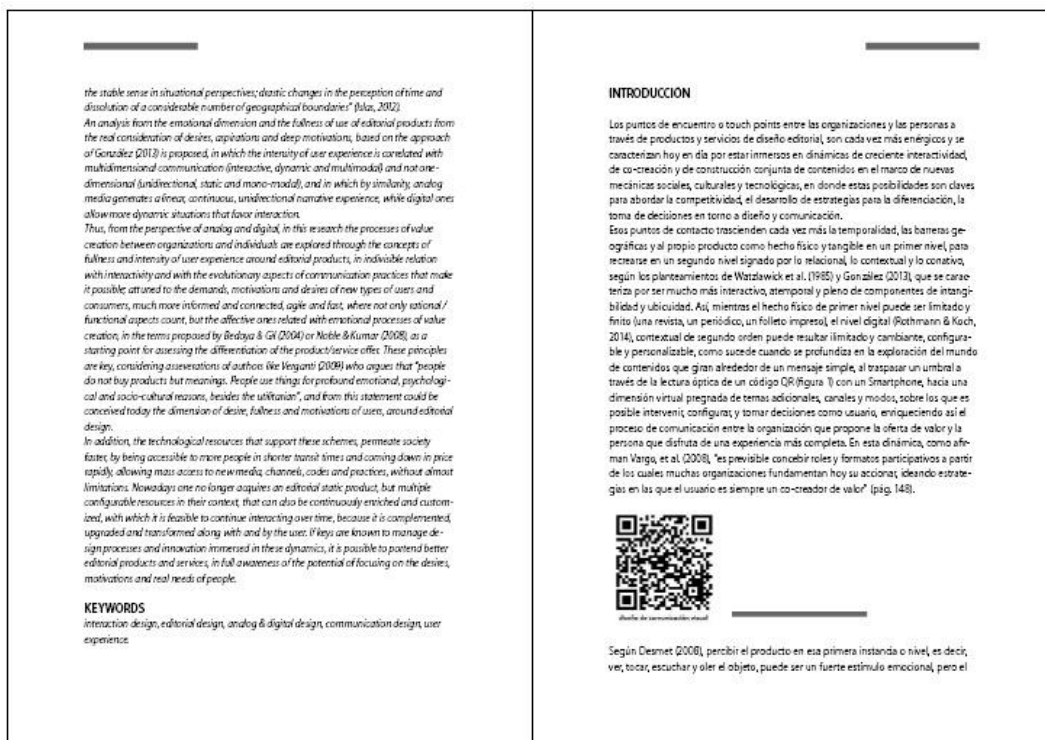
the stable sense in situational perspectives; drastic changes in the perception of time and dissolution of a considerable number of geographical boundaries" (Islas, 2012).
An analysis from the emotional dimension and the fullness of use of editorial products from the real consideration of desires, aspirations and deep motivations, based on the approach of González (2013) is proposed, in which the intensity of user experience is correlated with multidimensional communication (interactive, dynamic and multimodal) and not one-dimensional (unidirectional, static and mono-modal), and in which by similarity, analog media generates a linear, continuous, unidirectional narrative experience, while digital ones allow more dynamic situations that favor interaction.
Thus, from the perspective of analog and digital, in this research the processes of value creation between organizations and individuals are explored through the concepts of fullness and intensity of user experience around editorial products, in indivisible relation with interactivity and with the evolutionary aspects of communication practices that make it possible, attuned to the demands, motivations and desires of new types of users and consumers, much more informed and connected, agile and fast, where not only rational / functional aspects count, but the affective ones related with emotional processes of value creation, in the terms proposed by Bedoya & Gil (2004) or Noble & Kumar (2008), as a starting point for assessing the differentiation of the product/service offer. These principles are key, considering asseverations of authors like Verganti (2009) who argues that "people do not buy products but meanings. People use things for profound emotional, psychological and socio-cultural reasons, besides the utilitarian", and from this statement could be conceived today the dimension of desire, fullness and motivations of users, around editorial design.
In addition, the technological resources that support these schemes, permeate society faster, by being accessible to more people in shorter transit times and coming down in price rapidly, allowing mass access to new media, channels, codes and practices, without almost limitations. Nowadays one no longer acquires an editorial static product, but multiple configurable resources in their context, that can also be continuously enriched and customized, with which it is feasible to continue interacting over time, because it is complemented, upgraded and transformed along with and by the user. If keys are known to manage design processes and innovation immersed in these dynamics, it is possible to portend better editorial products and services, in full awareness of the potential of focusing on the desires, motivations and real needs of people.

KEYWORDS
interaction design, editorial design, analog & digital design, communication design, user experience.

INTRODUCCION

Los puntos de encuentro o touch points entre las organizaciones y las personas a través de productos y servicios de diseño editorial, son cada vez más enérgicos y se caracterizan hoy en día por estar inmersos en dinámicas de creciente interactividad, de co-creación y de construcción conjunta de contenidos en el marco de nuevas mecánicas sociales, culturales y tecnológicas, en donde estas posibilidades son claves para abordar la competitividad, el desarrollo de estrategias para la diferenciación, la toma de decisiones en torno a diseño y comunicación.
Esos puntos de contacto trascienden cada vez más la temporalidad, las barreras geográficas y al propio producto como hecho físico y tangible en un primer nivel, para recrearse en un segundo nivel signado por lo relacional, lo contextual y lo conativo, según los planteamientos de Watzlawick et al. (1985) y González (2013), que se caracteriza por ser mucho más interactivo, atemporal y pleno de componentes de intangibilidad y ubicuidad. Así, mientras el hecho físico de primer nivel puede ser limitado y finito (una revista, un periódico, un folleto impreso), el nivel digital (Rothmann & Koch, 2014), contextual de segundo orden puede resultar ilimitado y cambiante, configurable y personalizable, como sucede cuando se profundiza en la exploración del mundo de contenidos que giran alrededor de un mensaje simple, al traspasar un umbral a través de la lectura óptica de un código QR (figura 1) con un Smartphone, hacia una dimensión virtual pregnada de temas adicionales, canales y modos, sobre los que es posible intervenir, configurar, y tomar decisiones como usuario, enriqueciendo así el proceso de comunicación entre la organización que propone la oferta de valor y la persona que disfruta de una experiencia más completa. En esta dinámica, como afirman Vargo, et al. (2008), "es previsible concebir roles y formatos participativos a partir de los cuales muchas organizaciones fundamentan hoy su accionar, ideando estrategias en las que el usuario es siempre un co-creador de valor" (pág. 148).

diseño de comunicación visual

Según Desmet (2008), percibir el producto en esa primera instancia o nivel, es decir, ver, tocar, escuchar y oler el objeto, puede ser un fuerte estímulo emocional, pero el